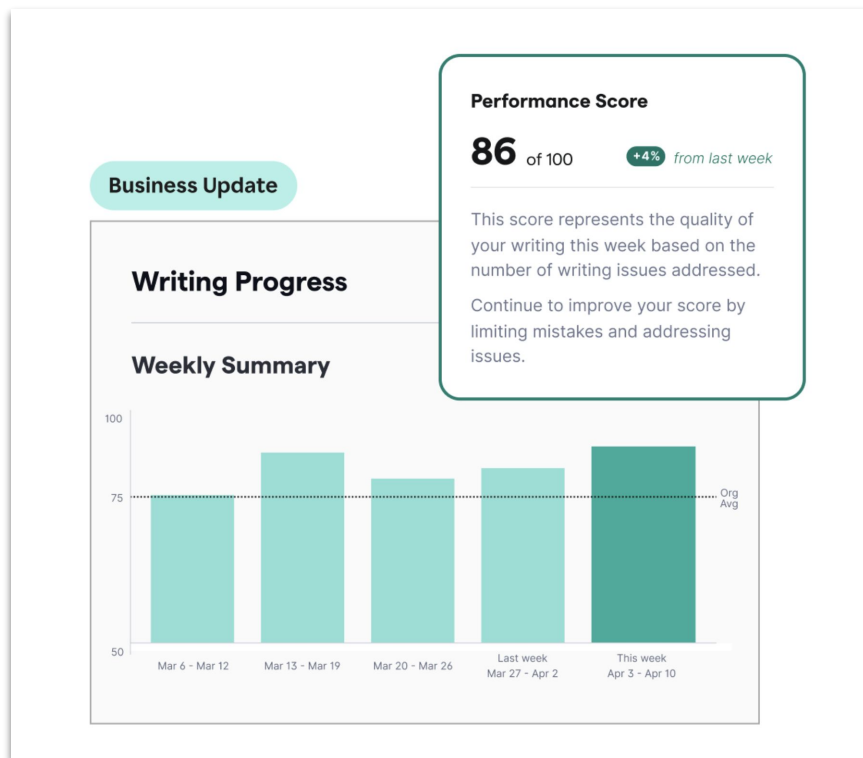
Performance Score

86 of 100

+4% from last week

This score represents the quality of your writing this week based on the number of writing issues addressed.

Continue to improve your score by limiting mistakes and addressing issues.

Business Update

Writing Progress

Weekly Summary

100

75

50

Org Avg

Mar 6 - Mar 12

Mar 13 - Mar 19

Mar 20 - Mar 26

Last week
Mar 27 - Apr 2

This week
Apr 3 - Apr 10